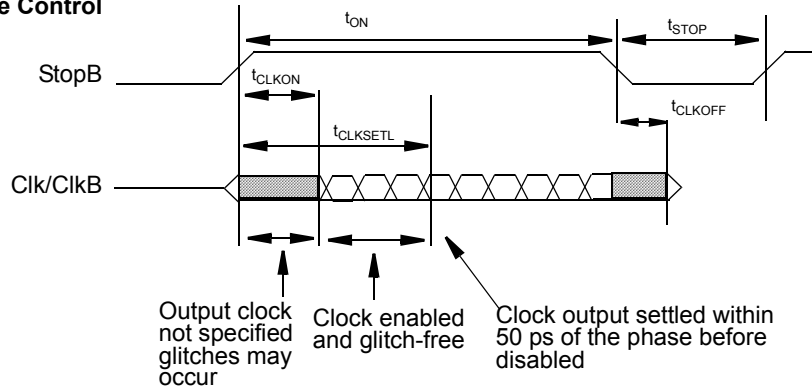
e Control

$t_{ON}$

$t_{STOP}$

StopB

$t_{CLKON}$

$t_{CLKOFF}$

$t_{CLKSETL}$

Clk/ClkB

Output clock not specified glitches may occur

Clock enabled and glitch-free

Clock output settled within 50 ps of the phase before disabled